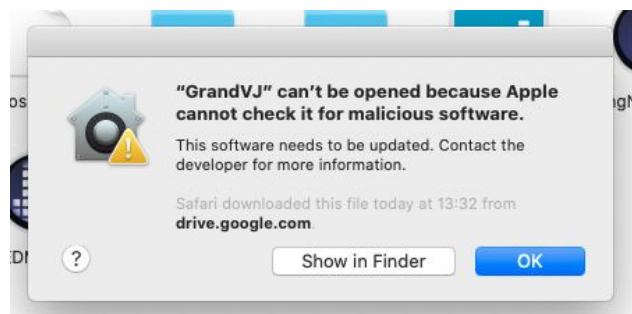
os

ıgN

EDI

"GrandVJ" can't be opened because Apple cannot check it for malicious software.

This software needs to be updated. Contact the developer for more information.

Safari downloaded this file today at 13:32 from drive.google.com.

?

Show in Finder

OK